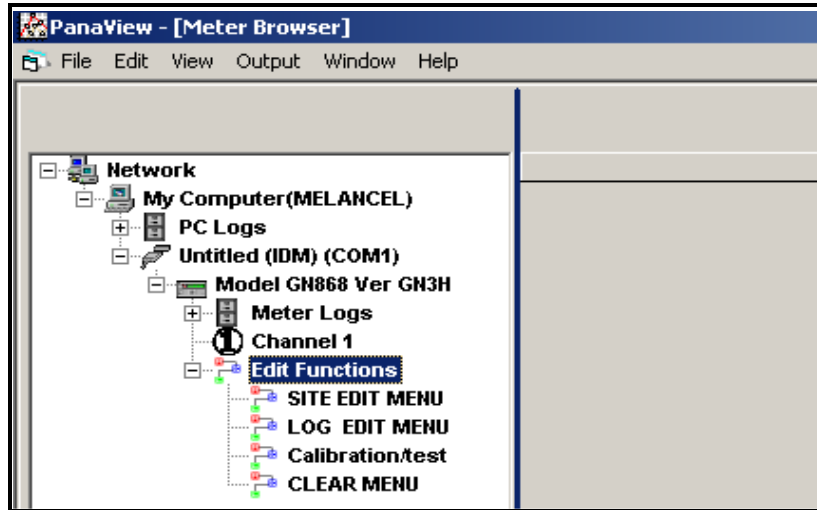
PanaView - [Meter Browser]

File Edit View Output Window Help

Network
My Computer(MELANCEL)
PC Logs
Untitled (IDM) (COM1)
Model GN868 Ver GN3H
Meter Logs
Channel 1
Edit Functions
SITE EDIT MENU
LOG EDIT MENU
Calibration/test
CLEAR MENU